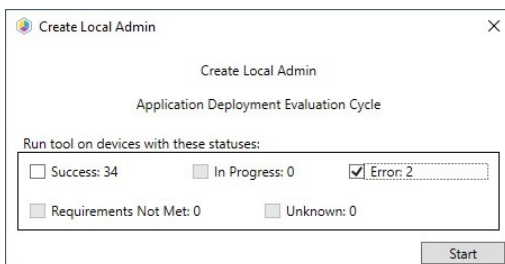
Create Local Admin

X

Create Local Admin

Application Deployment Evaluation Cycle

Run tool on devices with these statuses:

Success: 34

In Progress: 0

Error: 2

Requirements Not Met: 0

Unknown: 0

Start